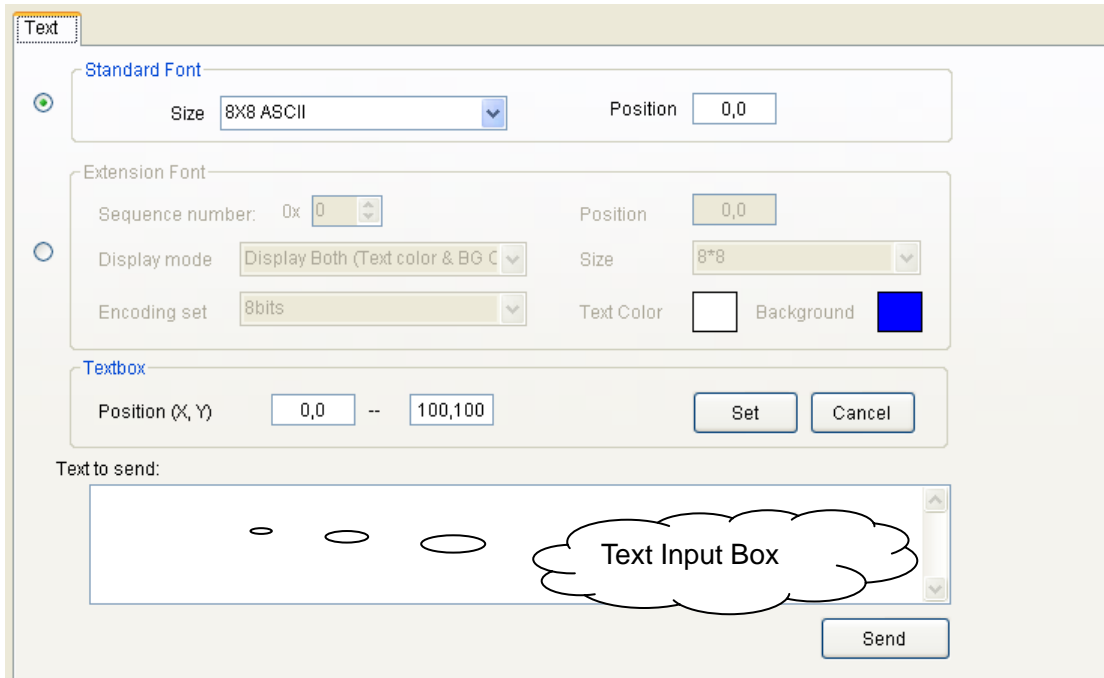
Text

Standard Font

Size 8X8 ASCII

Position 0,0

Extension Font

Sequence number: 0x 0

Position 0,0

Display mode Display Both (Text color & BG C

Size 8*8

Encoding set 8bits

Text Color

Background

Textbox

Position (X, Y) 0,0 -- 100,100

Set

Cancel

Text to send:

Text Input Box

Send